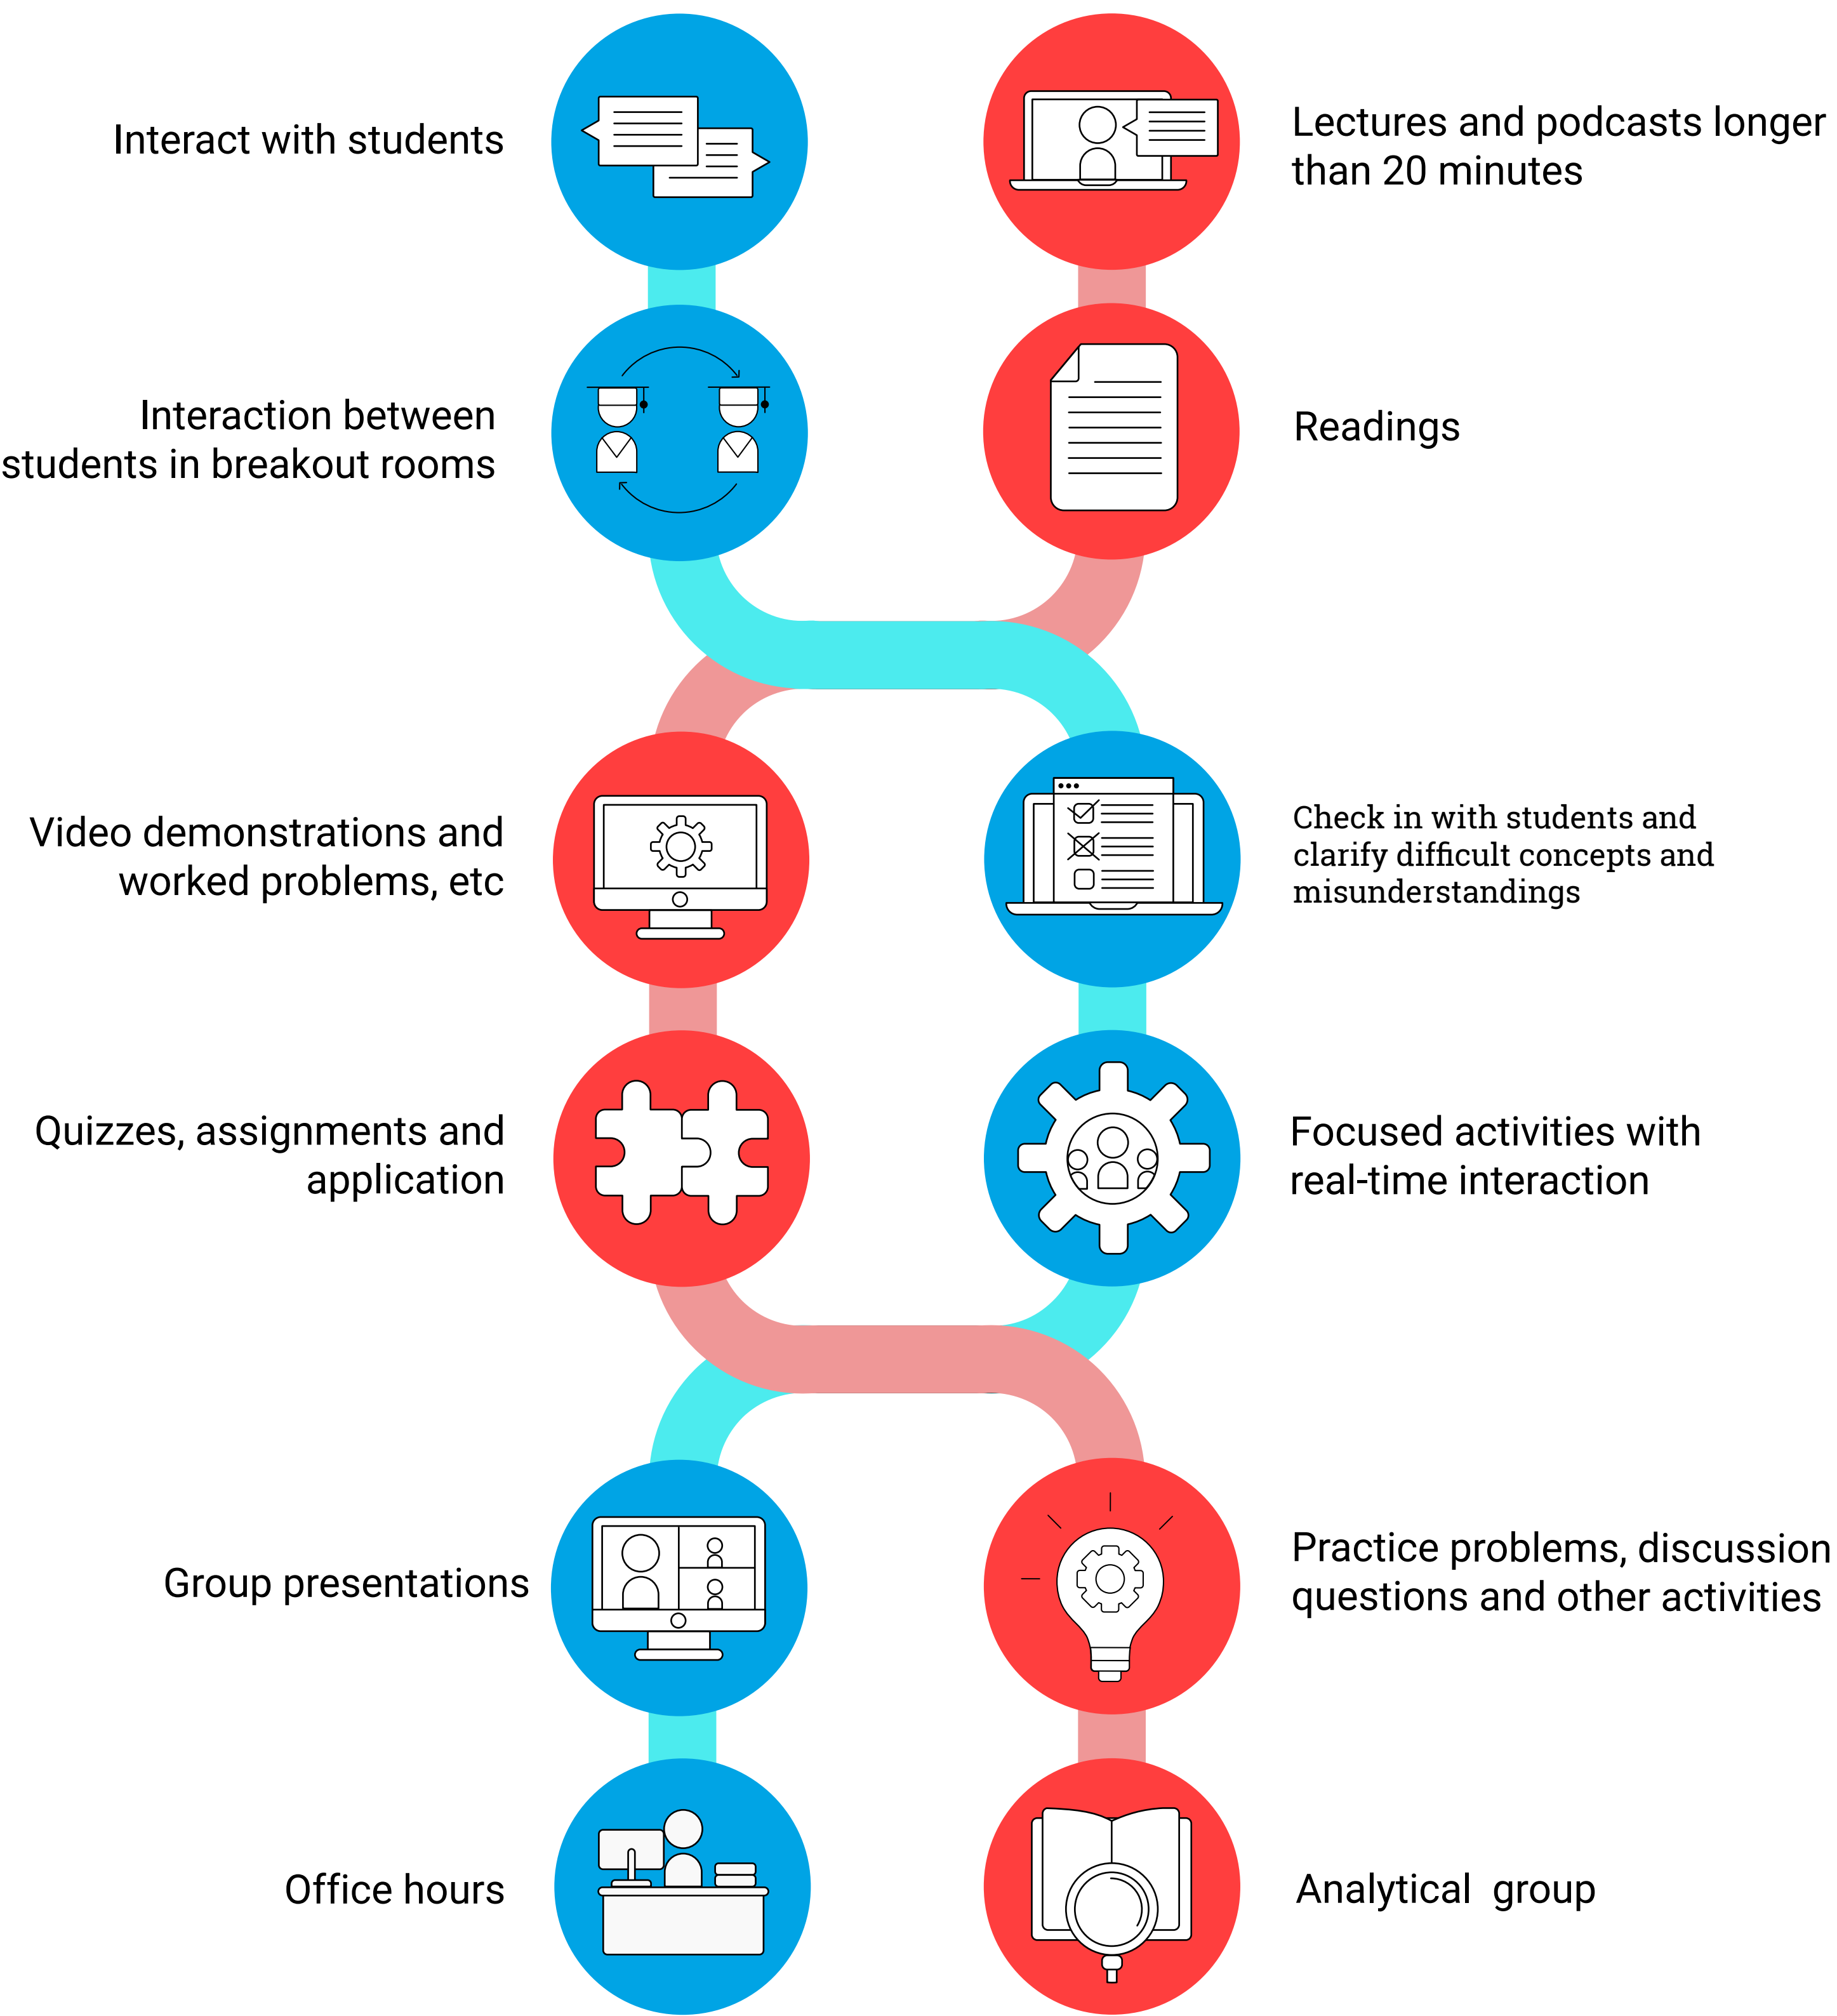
Interact with students

Lectures and podcasts longer than 20 minutes

Interaction between students in breakout rooms

Readings

Video demonstrations and worked problems, etc

Check in with students and clarify difficult concepts and misunderstandings

Quizzes, assignments and application

Focused activities with real-time interaction

Group presentations

Practice problems, discussion questions and other activities

Office hours

Analytical group